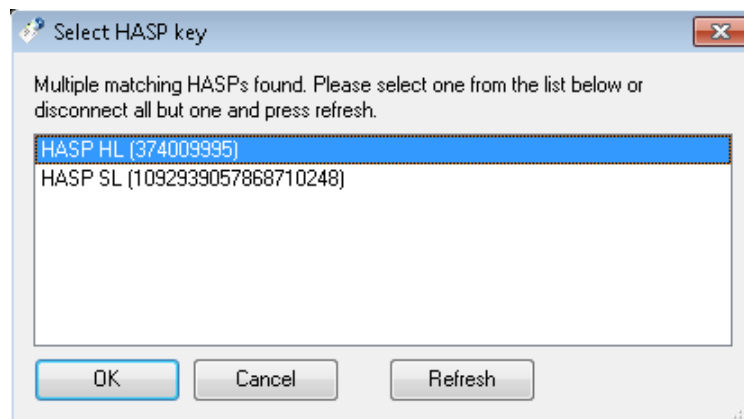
Select HASP key

Multiple matching HASPs found. Please select one from the list below or disconnect all but one and press refresh.

HASP HL (374009995)
HASP SL (1092939057868710248)

OK
Cancel
Refresh